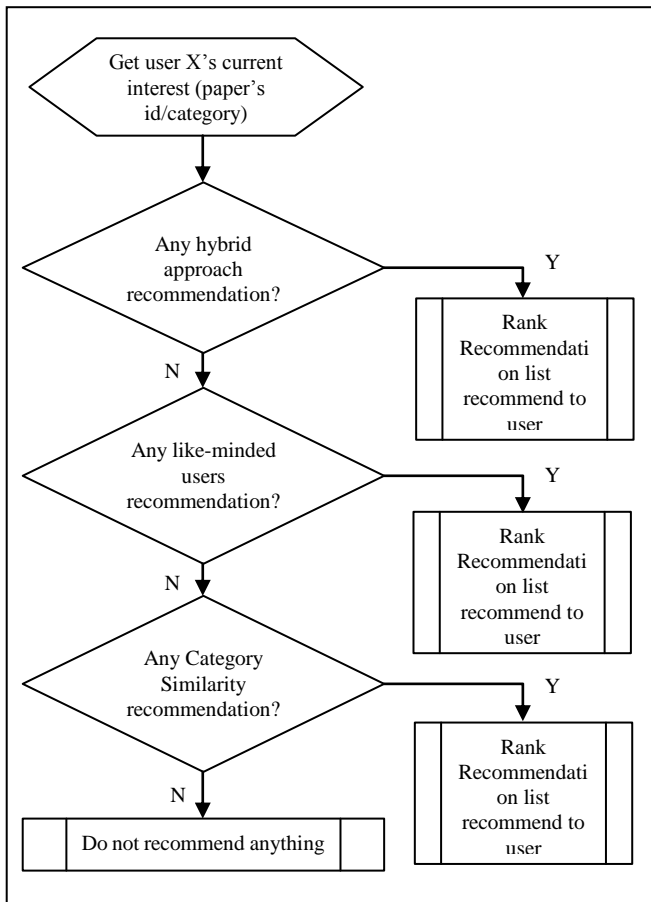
Get user X's current interest (paper's id/category)

Any hybrid approach recommendation?

Y

Rank Recommendati on list recommend to user

N

Any like-minded users recommendation?

Y

Rank Recommendati on list recommend to user

N

Any Category Similarity recommendation?

Y

Rank Recommendati on list recommend to user

N

Do not recommend anything